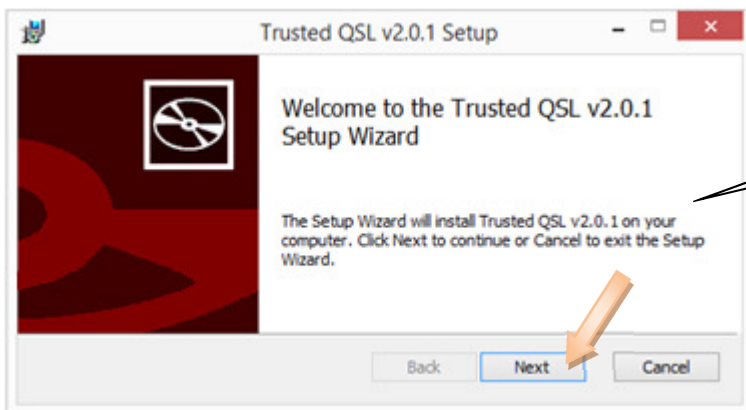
Trusted QSL v2.0.1 Setup

Welcome to the Trusted QSL v2.0.1 Setup Wizard

The Setup Wizard will install Trusted QSL v2.0.1 on your computer. Click Next to continue or Cancel to exit the Setup Wizard.

Back
Next
Cancel